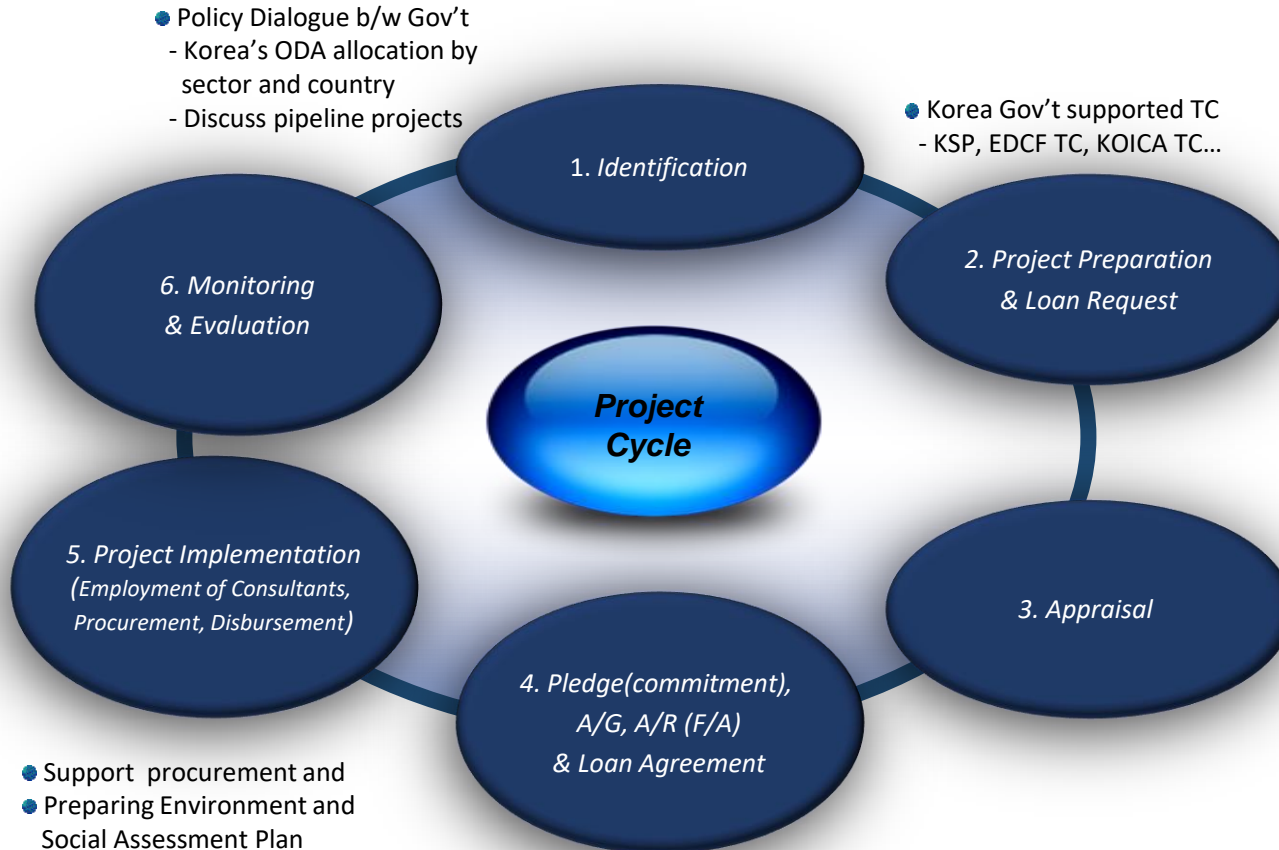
Policy Dialogue b/w Gov't
- Korea's ODA allocation by sector and country
- Discuss pipeline projects

Korea Gov't supported TC
- KSP, EDCF TC, KOICA TC…

1. Identification

2. Project Preparation & Loan Request

3. Appraisal

4. Pledge(commitment), A/G, A/R (F/A) & Loan Agreement

5. Project Implementation (Employment of Consultants, Procurement, Disbursement)

6. Monitoring & Evaluation

Project Cycle

Support procurement and
Preparing Environment and Social Assessment Plan